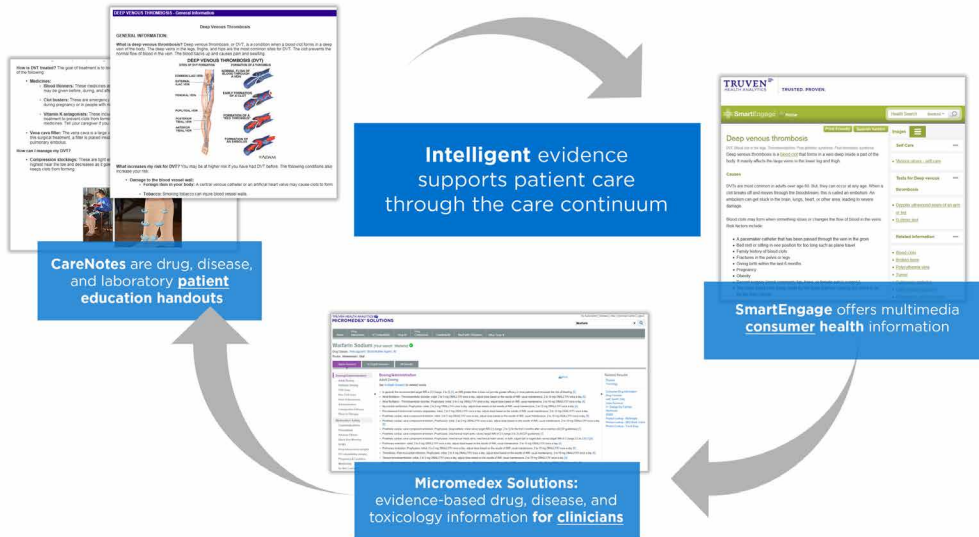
DEEP VENOUS THROMBOSIS - General Information

Deep Venous Thrombosis

GENERAL INFORMATION:

What is deep venous thrombosis? Deep venous thrombosis, or DVT, is a condition when a blood clot forms in a deep vein of the body. The deep veins in the legs, thighs, and hips are the most common sites for DVT. The clot prevents the normal flow of blood in the vein. The blood backs up and causes pain and swelling.

DEEP VENOUS THROMBOSIS (DVT)

What increases my risk for DVT? You may be at higher risk if you have had DVT before. The following conditions also increase your risk:

Damage to the blood vessel wall:

Foreign item in your body: A central venous catheter or an artificial heart valve may cause clots to form

Tobacco: Smoking tobacco can cause blood vessel walls

How is DVT treated? The goal of treatment is to

Medicines:

Blood thinners:

Clot busters:

Vitamin K antagonists:

Vena cava filter:

How can I manage my DVT?

Compression stockings:

CareNotes are drug, disease, and laboratory patient education handouts

Intelligent evidence supports patient care through the care continuum

TRUVEN HEALTH ANALYTICS TRUSTED. PROVEN.

SmartEngage Home

Deep venous thrombosis

Causes

Self Care

Tests for Deep venous thrombosis

Related information

SmartEngage offers multimedia consumer health information

MICROMEDEX SOLUTIONS

Warfarin Sodium

Dosing/Administration

Micromedex Solutions: evidence-based drug, disease, and toxicology information for clinicians